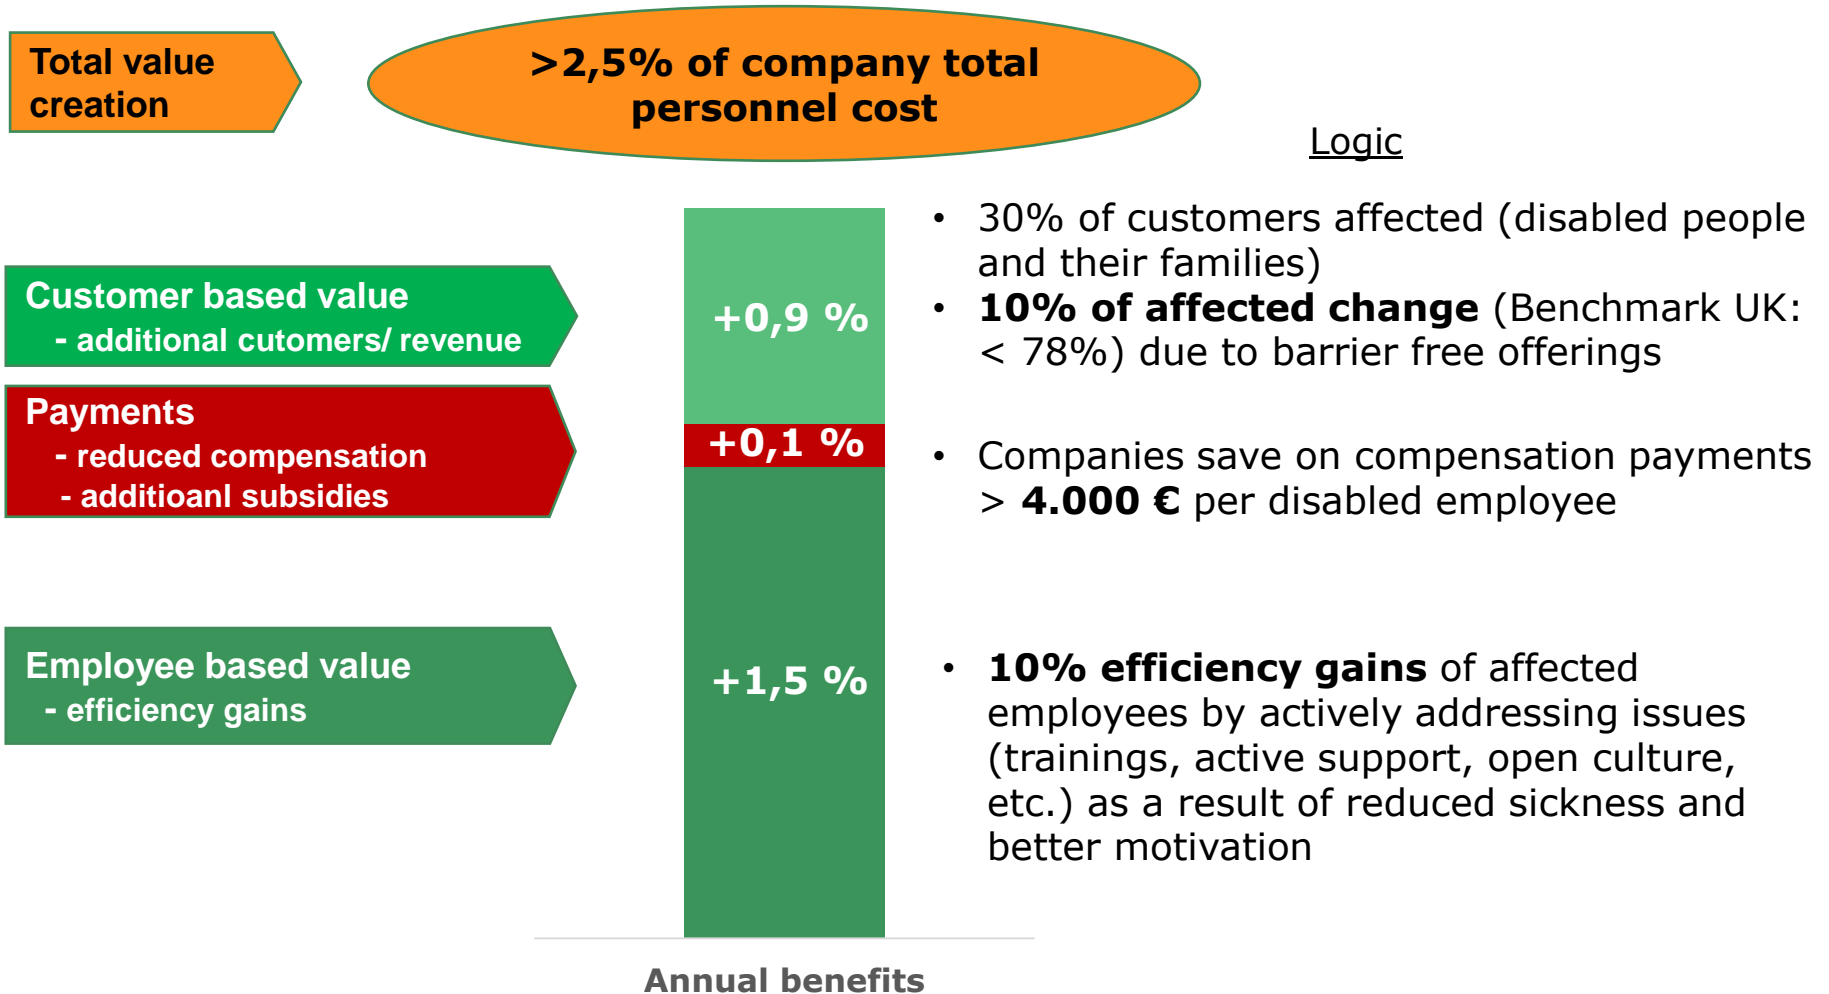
Total value creation

>2,5% of company total personnel cost

Logic

Customer based value
- additional cutomers/ revenue

Payments
- reduced compensation
- additioanl subsidies

Employee based value
- efficiency gains

+0,9 %

+0,1 %

+1,5 %

Annual benefits

• 30% of customers affected (disabled people and their families)
• **10% of affected change** (Benchmark UK: < 78%) due to barrier free offerings

• Companies save on compensation payments > **4.000 €** per disabled employee

• **10% efficiency gains** of affected employees by actively addressing issues (trainings, active support, open culture, etc.) as a result of reduced sickness and better motivation